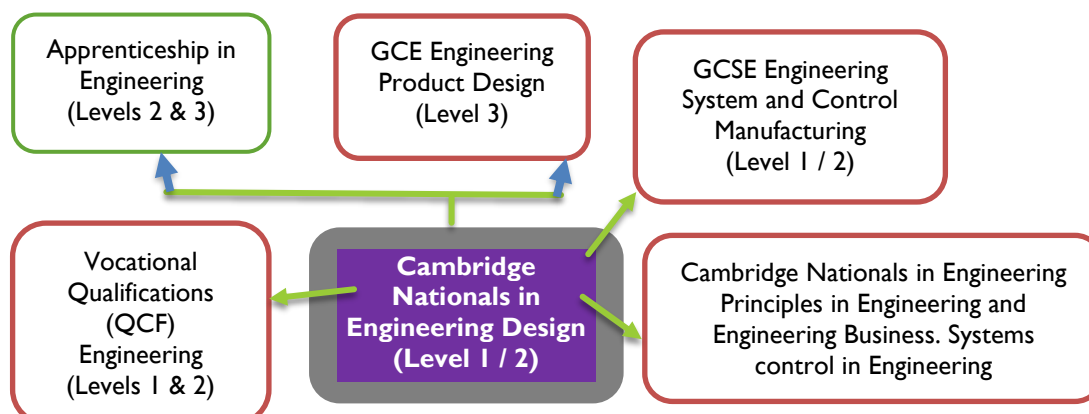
Apprenticeship in Engineering (Levels 2 & 3)

GCE Engineering Product Design (Level 3)

GCSE Engineering System and Control Manufacturing (Level 1 / 2)

Vocational Qualifications (QCF) Engineering (Levels 1 & 2)

Cambridge Nationals in Engineering Design (Level 1 / 2)

Cambridge Nationals in Engineering Principles in Engineering and Engineering Business. Systems control in Engineering